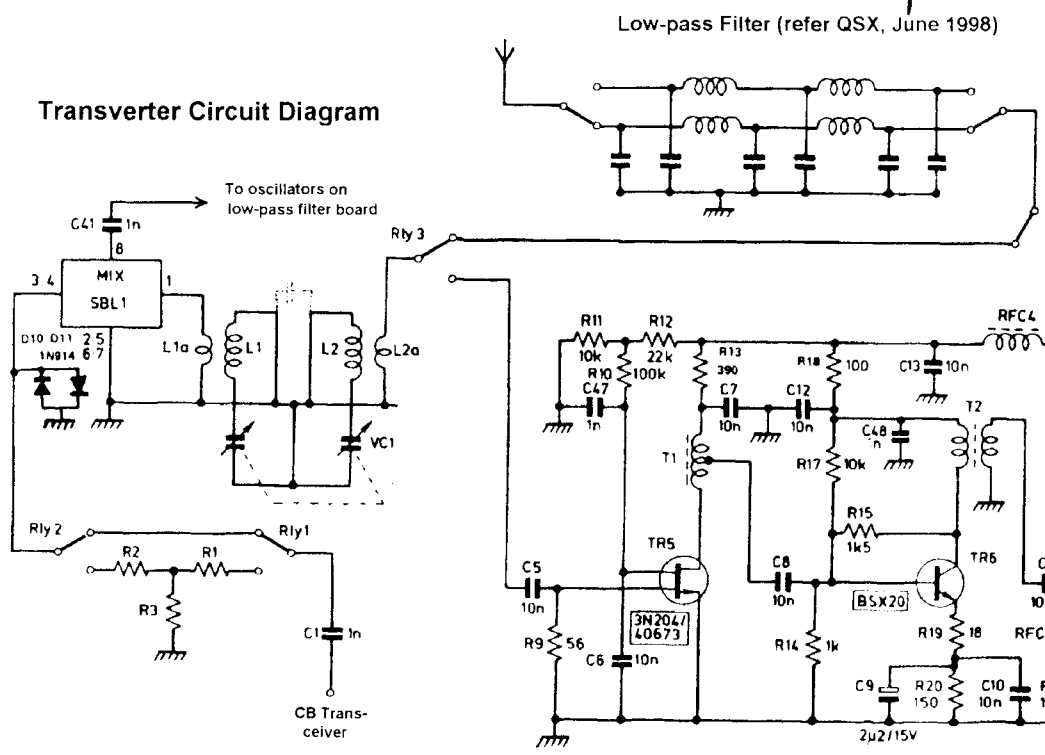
Low-pass Filter (refer QSX, June 1998)

Transverter Circuit Diagram

To oscillators on low-pass filter board

C41 1n
8
3 4
MIX
SBL1
1
2 5
6 7
D10 D11
1N914
L1a
L1
L2
L2a
VC1
Rly 3
Rly 2
Rly1
R2
R1
R3
C1 1n
CB Transceiver

R11 10k
R12 22k
R10 100k
R13 390
R18 100
RFC4
C13 10n
C47 1n
C7 10n
C12 10n
C48 1n
T2
T1
R17 10k
R15 1k5
TR5
TR6
C5 10n
C8 10n
BSX20
3N204/40673
R9 56
C6 10n
R14 1k
R19 18
RFC
C9
R20 150
C10 10n
2μ2/15V